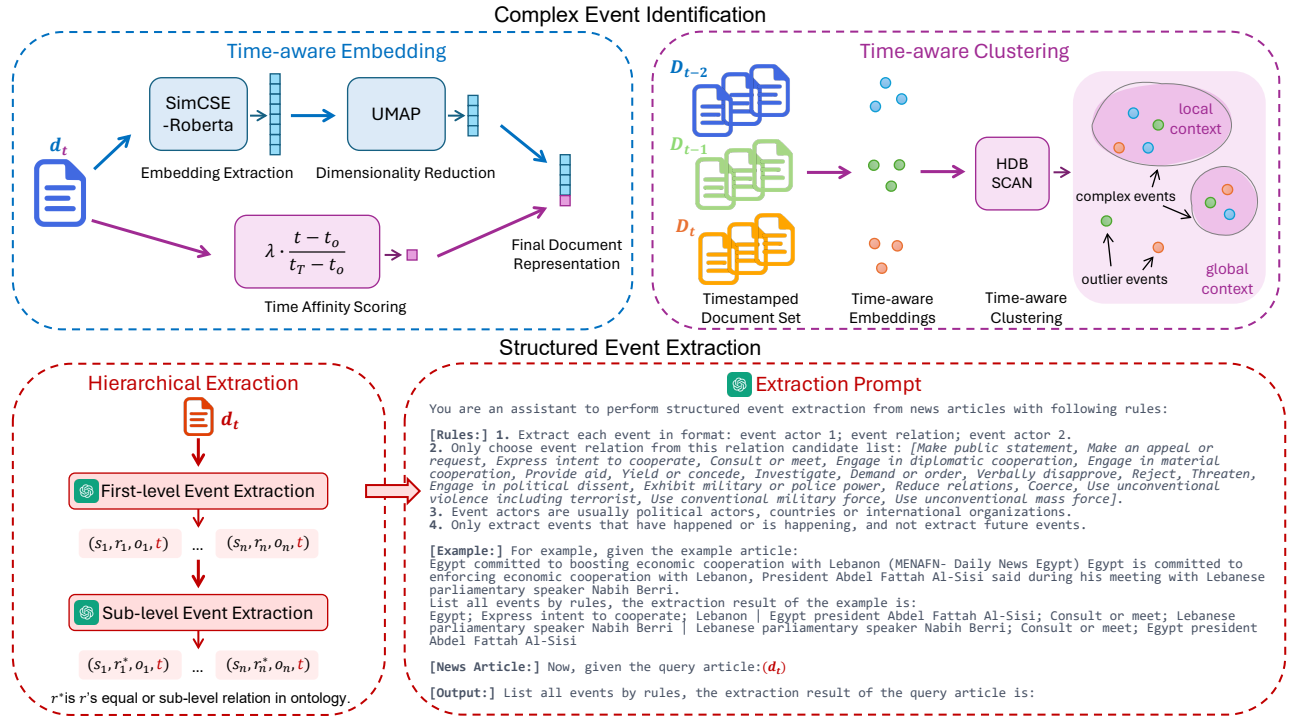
Complex Event Identification

Time-aware Embedding

$d_t$

SimCSE -Roberta

Embedding Extraction

UMAP

Dimensionality Reduction

$\lambda \cdot \frac{t - t_o}{t_T - t_o}$

Time Affinity Scoring

Final Document Representation

Time-aware Clustering

$D_{t-2}$

$D_{t-1}$

$D_t$

Timestamped Document Set

Time-aware Embeddings

HDB SCAN

Time-aware Clustering

local context

complex events

outlier events

global context

Structured Event Extraction

Hierarchical Extraction

$d_t$

First-level Event Extraction

$(s_1, r_1, o_1, t)$ ... $(s_n, r_n, o_n, t)$

Sub-level Event Extraction

$(s_1, r_1^*, o_1, t)$ ... $(s_n, r_n^*, o_n, t)$

$r^*$is $r$'s equal or sub-level relation in ontology.

Extraction Prompt

You are an assistant to perform structured event extraction from news articles with following rules:

[Rules:] 1. Extract each event in format: event actor 1; event relation; event actor 2.
2. Only choose event relation from this relation candidate list: [Make public statement, Make an appeal or request, Express intent to cooperate, Consult or meet, Engage in diplomatic cooperation, Engage in material cooperation, Provide aid, Yield or concede, Investigate, Demand or order, Verbally disapprove, Reject, Threaten, Engage in political dissent, Exhibit military or police power, Reduce relations, Coerce, Use unconventional violence including terrorist, Use conventional military force, Use unconventional mass force].
3. Event actors are usually political actors, countries or international organizations.
4. Only extract events that have happened or is happening, and not extract future events.

[Example:] For example, given the example article:
Egypt committed to boosting economic cooperation with Lebanon (MENAFN- Daily News Egypt) Egypt is committed to enforcing economic cooperation with Lebanon, President Abdel Fattah Al-Sisi said during his meeting with Lebanese parliamentary speaker Nabih Berri.
List all events by rules, the extraction result of the example is:
Egypt; Express intent to cooperate; Lebanon | Egypt president Abdel Fattah Al-Sisi; Consult or meet; Lebanese parliamentary speaker Nabih Berri | Lebanese parliamentary speaker Nabih Berri; Consult or meet; Egypt president Abdel Fattah Al-Sisi

[News Article:] Now, given the query article:$(d_t)$

[Output:] List all events by rules, the extraction result of the query article is: